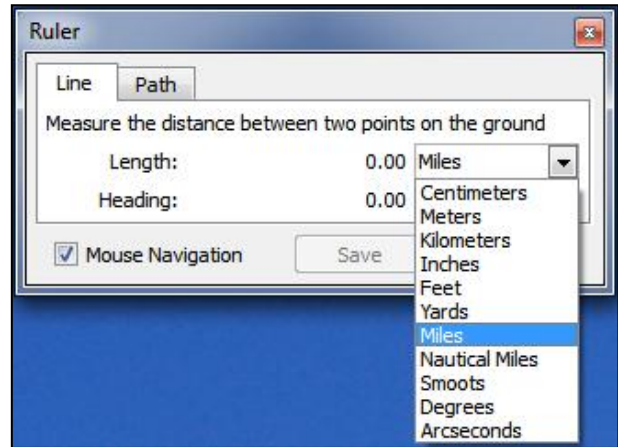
Ruler

Line Path

Measure the distance between two points on the ground

Length: 0.00 Miles

Heading: 0.00

Centimeters
Meters
Kilometers
Inches
Feet
Yards
Miles
Nautical Miles
Smoots
Degrees
Arcseconds

Mouse Navigation

Save